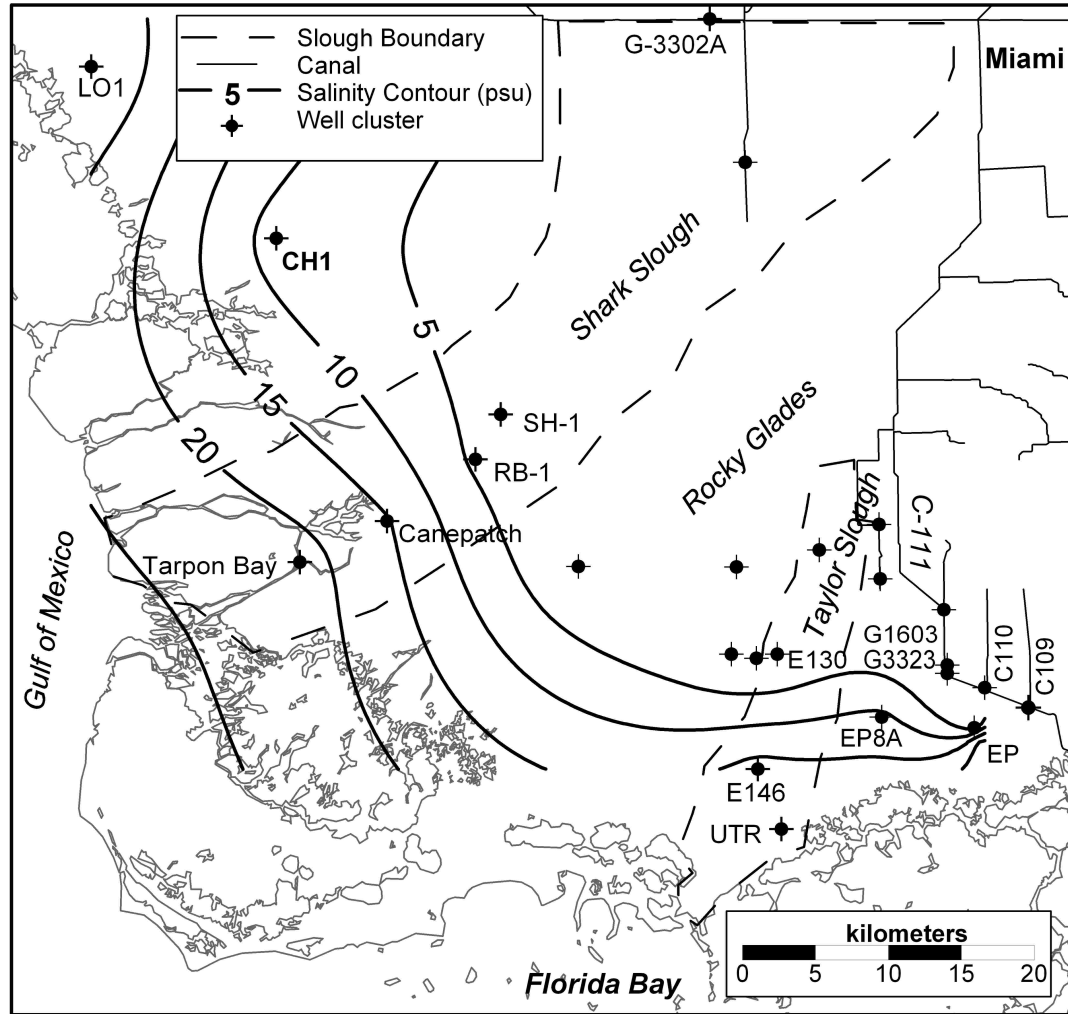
Slough Boundary
Canal
5 Salinity Contour (psu)
Well cluster

G-3302A
Miami
LO1
CH1
Shark Slough
5
10
15
20
SH-1
RB-1
Rocky Glades
Taylor Slough
C-111
Canepatch
Tarpon Bay
Gulf of Mexico
G1603
G3323
E130
C110
C109
EP8A
EP
E146
UTR
Florida Bay
kilometers
0 5 10 15 20